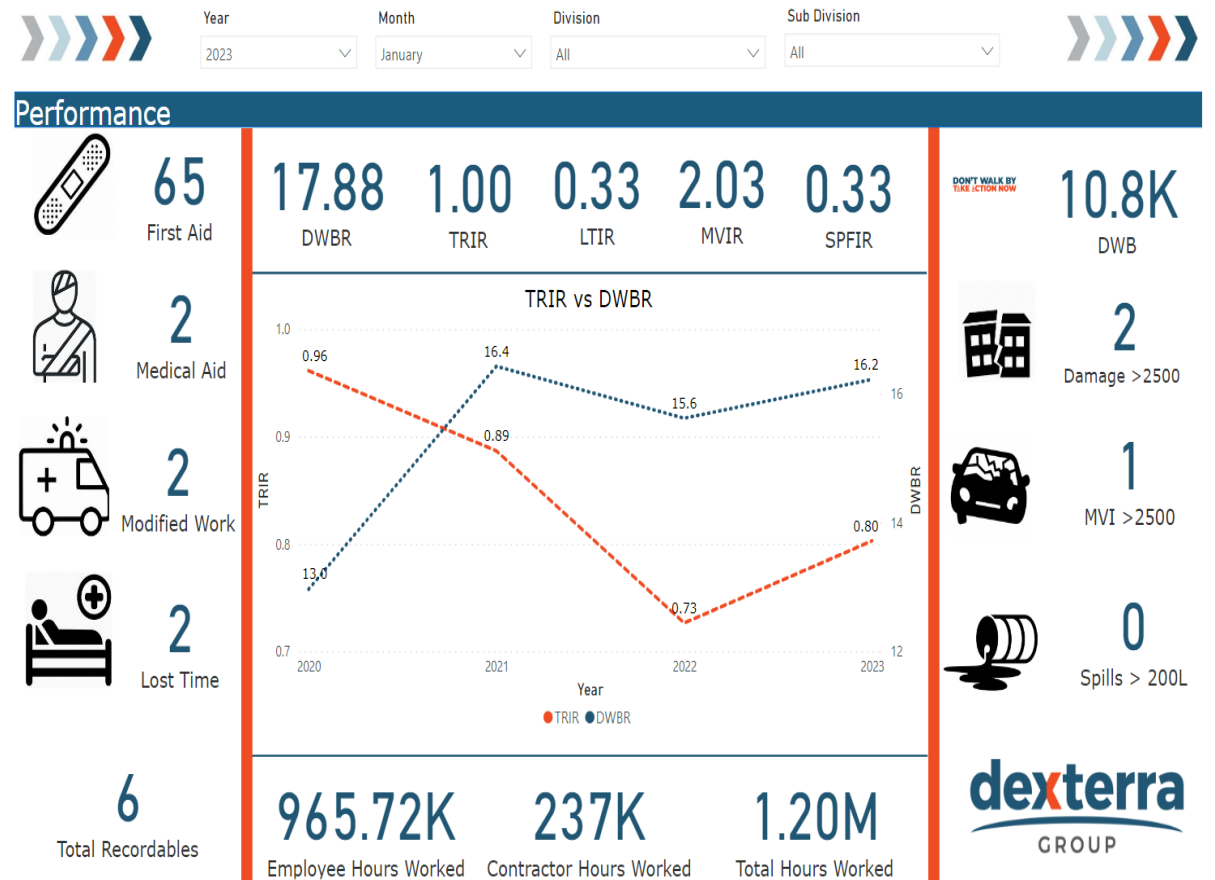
Year
2023

Month
January

Division
All

Sub Division
All

Performance

65
First Aid

2
Medical Aid

2
Modified Work

2
Lost Time

6
Total Recordables

17.88
DWBR

1.00
TRIR

0.33
LTIR

2.03
MVIR

0.33
SPFIR

TRIR vs DWBR

| Year | TRIR | DWBR |
|---|---|---|
| 2020 | 0.96 | 13.0 |
| 2021 | 0.89 | 16.4 |
| 2022 | 0.73 | 15.6 |
| 2023 | 0.80 | 16.2 |

TRIR axis: 1.0, 0.9, 0.8, 0.7
DWBR axis: 16, 14, 12
Year
TRIR DWBR

965.72K
Employee Hours Worked

237K
Contractor Hours Worked

1.20M
Total Hours Worked

DON'T WALK BY
TAKE ACTION NOW

10.8K
DWB

2
Damage >2500

1
MVI >2500

0
Spills > 200L

dexterra
GROUP